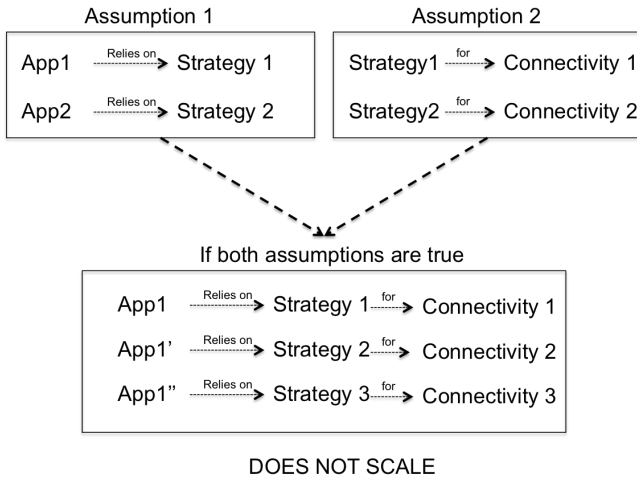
Assumption 1

App1 Relies on Strategy 1

App2 Relies on Strategy 2

Assumption 2

Strategy1 for Connectivity 1

Strategy2 for Connectivity 2

If both assumptions are true

App1 Relies on Strategy 1 for Connectivity 1

App1’ Relies on Strategy 2 for Connectivity 2

App1” Relies on Strategy 3 for Connectivity 3

DOES NOT SCALE